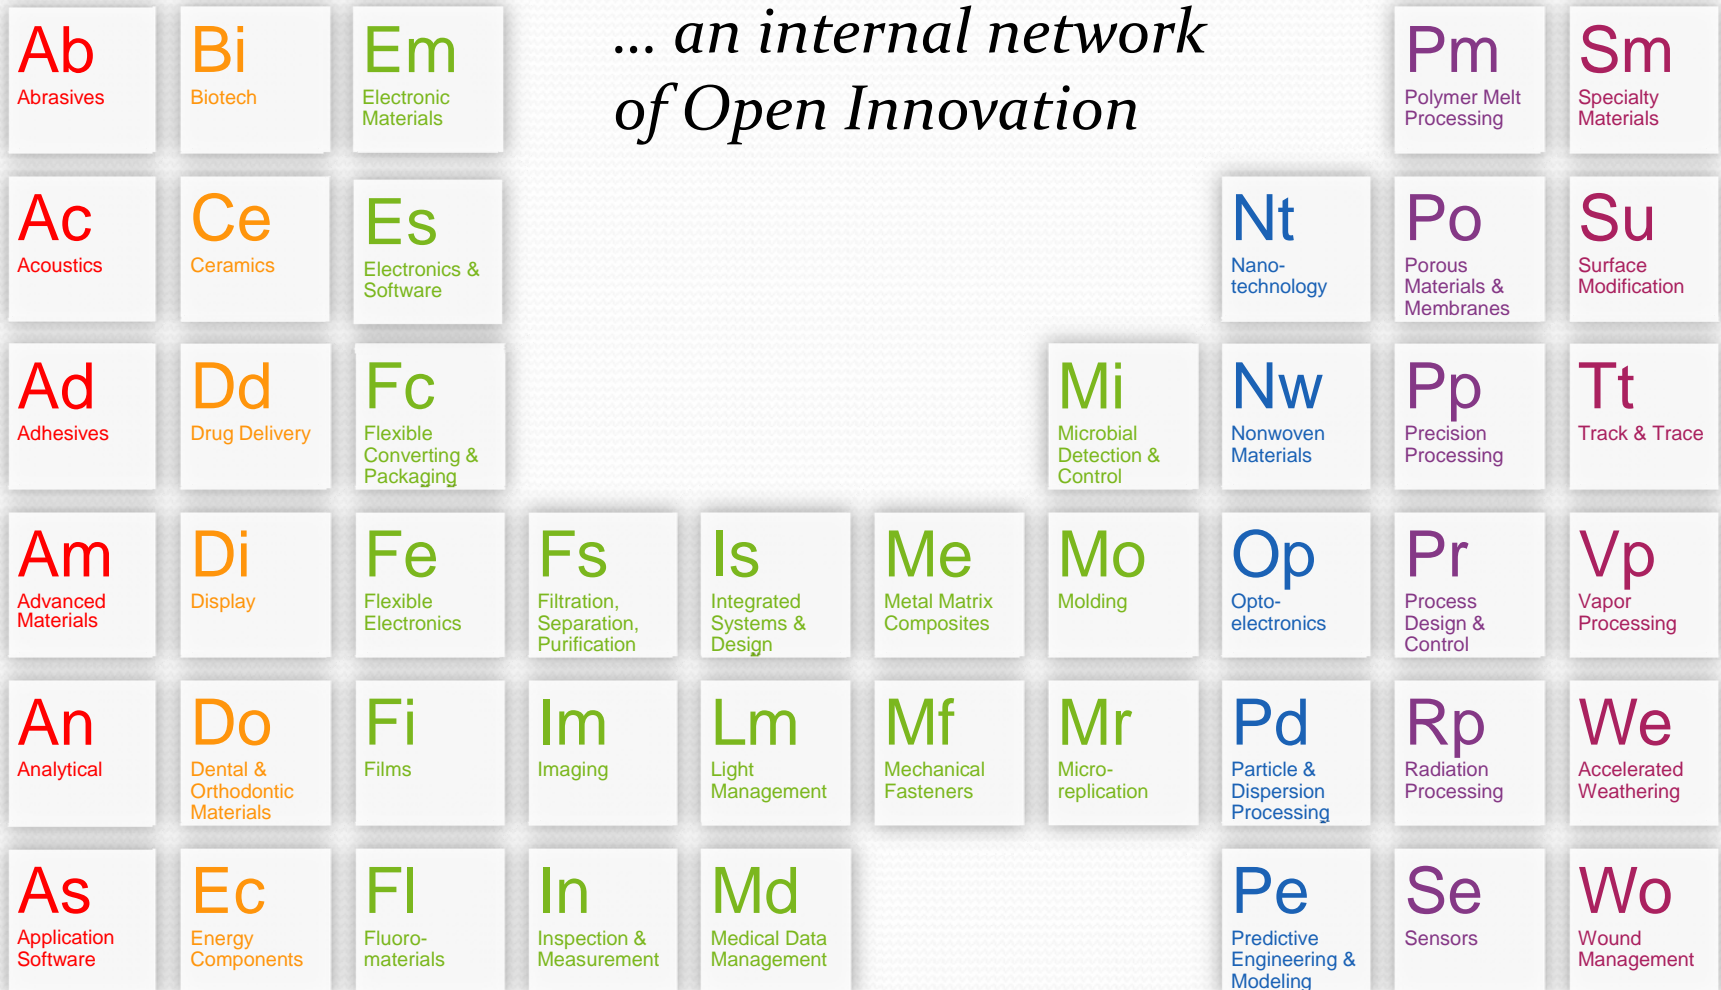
... an internal network of Open Innovation

Ab Abrasives

Bi Biotech

Em Electronic Materials

Pm Polymer Melt Processing

Sm Specialty Materials

Ac Acoustics

Ce Ceramics

Es Electronics & Software

Nt Nanotechnology

Po Porous Materials & Membranes

Su Surface Modification

Ad Adhesives

Dd Drug Delivery

Fc Flexible Converting & Packaging

Mi Microbial Detection & Control

Nw Nonwoven Materials

Pp Precision Processing

Tt Track & Trace

Am Advanced Materials

Di Display

Fe Flexible Electronics

Fs Filtration, Separation, Purification

Is Integrated Systems & Design

Me Metal Matrix Composites

Mo Molding

Op Optoelectronics

Pr Process Design & Control

Vp Vapor Processing

An Analytical

Do Dental & Orthodontic Materials

Fi Films

Im Imaging

Lm Light Management

Mf Mechanical Fasteners

Mr Microreplication

Pd Particle & Dispersion Processing

Rp Radiation Processing

We Accelerated Weathering

As Application Software

Ec Energy Components

Fl Fluoromaterials

In Inspection & Measurement

Md Medical Data Management

Pe Predictive Engineering & Modeling

Se Sensors

Wo Wound Management